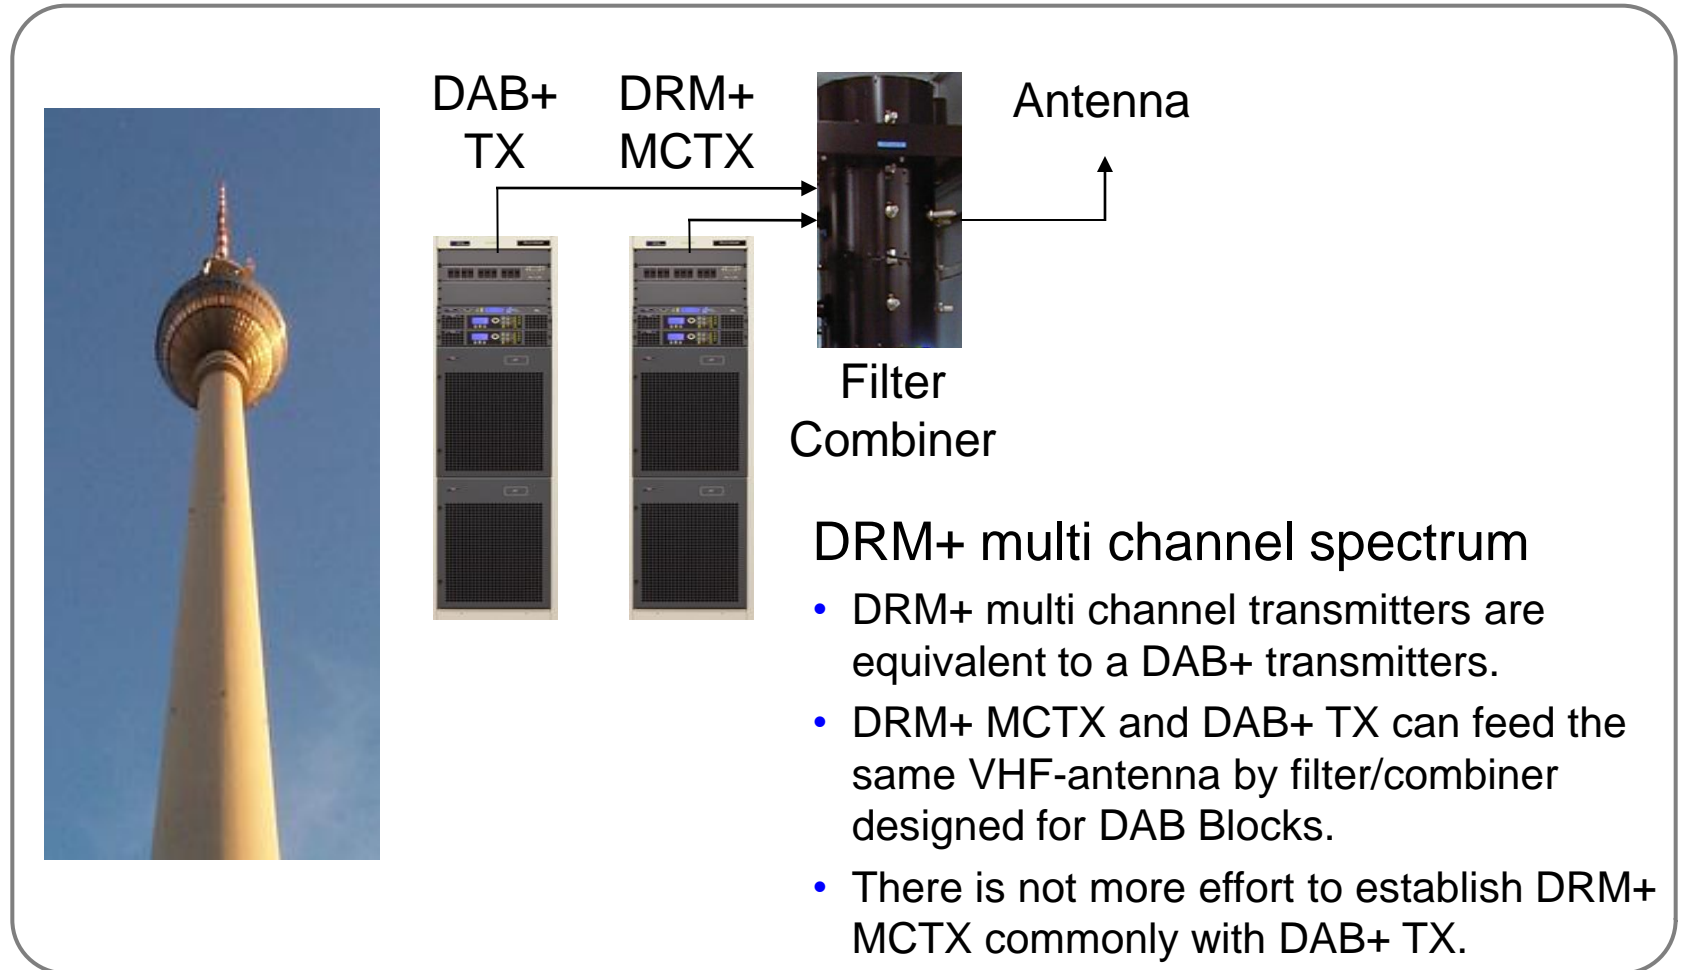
DAB+ TX

DRM+ MCTX

Antenna

Filter Combiner

DRM+ multi channel spectrum

• DRM+ multi channel transmitters are equivalent to a DAB+ transmitters.
• DRM+ MCTX and DAB+ TX can feed the same VHF-antenna by filter/combiner designed for DAB Blocks.
• There is not more effort to establish DRM+ MCTX commonly with DAB+ TX.